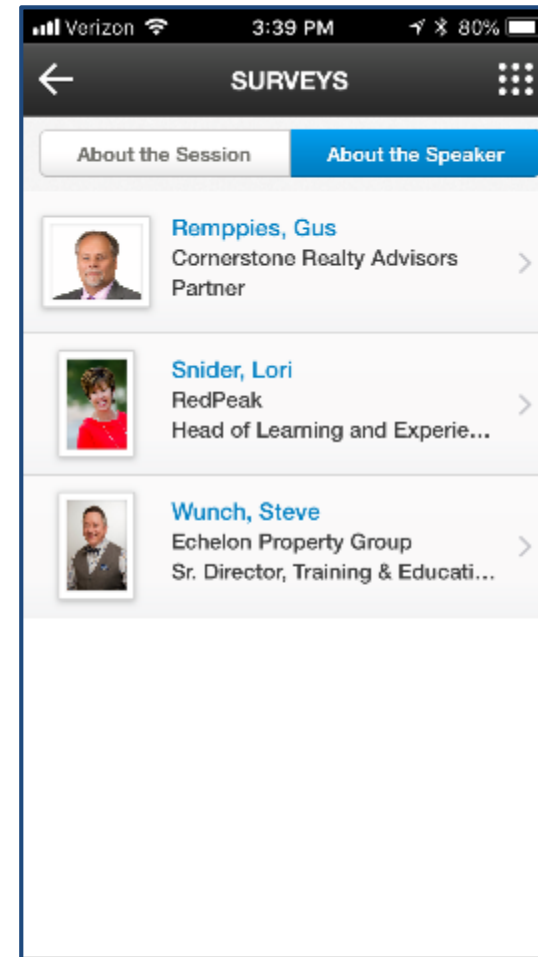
Verizon 3:39 PM 80%

SURVEYS

About the Session
About the Speaker

Remppies, Gus
Cornerstone Realty Advisors
Partner

Snider, Lori
RedPeak
Head of Learning and Experie...

Wunch, Steve
Echelon Property Group
Sr. Director, Training & Educati...